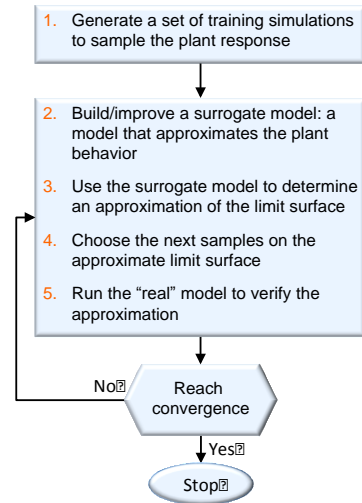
1. Generate a set of training simulations to sample the plant response

2. Build/improve a surrogate model: a model that approximates the plant behavior

3. Use the surrogate model to determine an approximation of the limit surface

4. Choose the next samples on the approximate limit surface

5. Run the "real" model to verify the approximation

No

Reach convergence

Yes

Stop